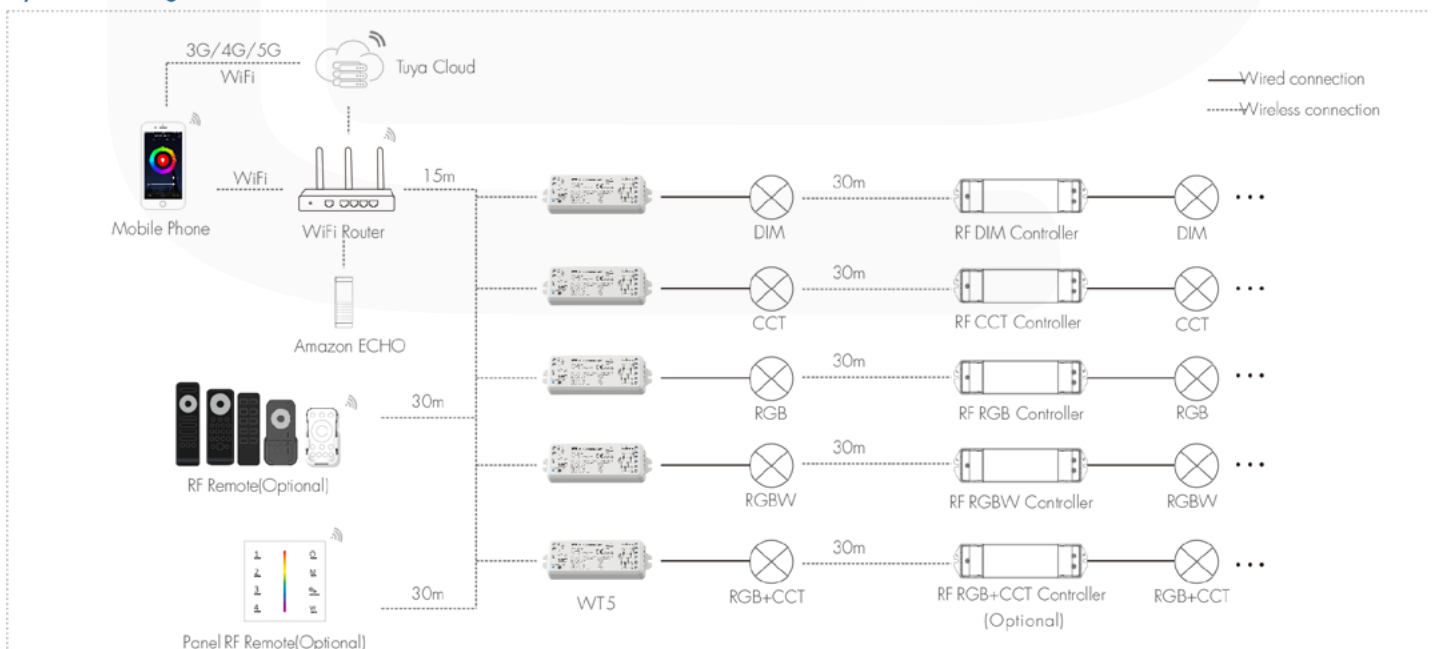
3G/4G/5G
WiFi
Tuya Cloud

Wired connection
Wireless connection

WiFi
15m
Mobile Phone
WiFi Router
Amazon ECHO

DIM
30m
RF DIM Controller
DIM
...

CCT
30m
RF CCT Controller
CCT
...

RGB
30m
RF RGB Controller
RGB
...

30m
RF Remote(Optional)

RGBW
30m
RF RGBW Controller
RGBW
...

30m
Panel RF Remote(Optional)
WT5
RGB+CCT
30m
RF RGB+CCT Controller
(Optional)
RGB+CCT
...